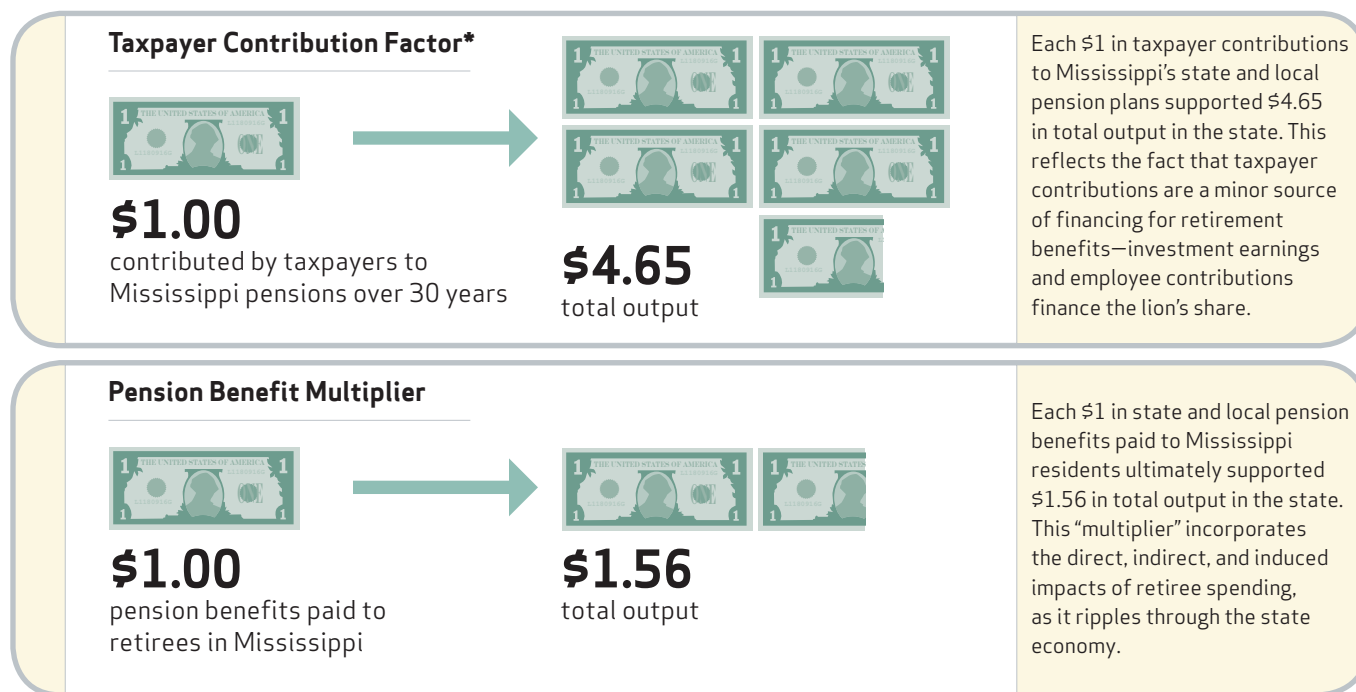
Taxpayer Contribution Factor*

$1.00
contributed by taxpayers to Mississippi pensions over 30 years

$4.65
total output

Each $1 in taxpayer contributions to Mississippi's state and local pension plans supported $4.65 in total output in the state. This reflects the fact that taxpayer contributions are a minor source of financing for retirement benefits—investment earnings and employee contributions finance the lion's share.

Pension Benefit Multiplier

$1.00
pension benefits paid to retirees in Mississippi

$1.56
total output

Each $1 in state and local pension benefits paid to Mississippi residents ultimately supported $1.56 in total output in the state. This "multiplier" incorporates the direct, indirect, and induced impacts of retiree spending, as it ripples through the state economy.